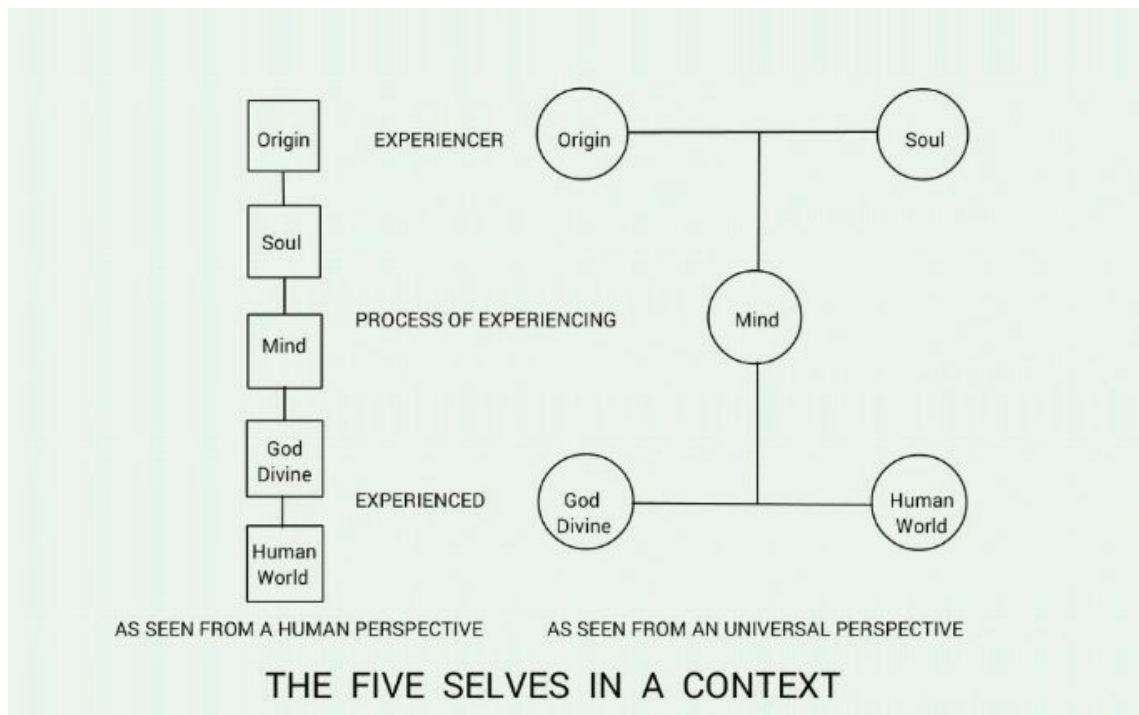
Origin

Soul

Mind

God Divine

Human World

EXPERIENCER

PROCESS OF EXPERIENCING

EXPERIENCED

Origin

Soul

Mind

God Divine

Human World

AS SEEN FROM A HUMAN PERSPECTIVE

AS SEEN FROM AN UNIVERSAL PERSPECTIVE

THE FIVE SELVES IN A CONTEXT